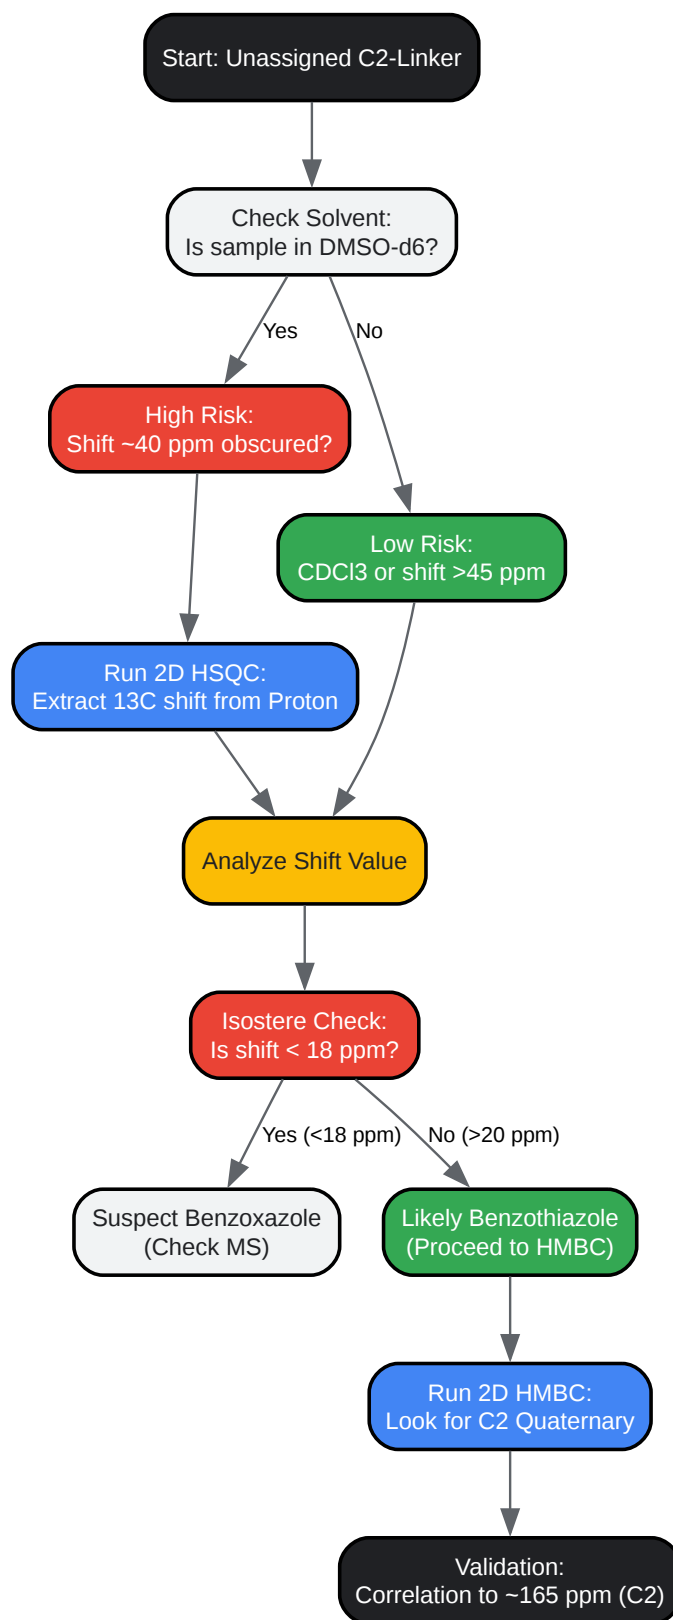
Start: Unassigned C2-Linker

Check Solvent:
Is sample in DMSO-d6?

Yes

No

High Risk:
Shift ~40 ppm obscured?

Low Risk:
CDCl3 or shift >45 ppm

Run 2D HSQC:
Extract 13C shift from Proton

Analyze Shift Value

Isostere Check:
Is shift < 18 ppm?

Yes (<18 ppm)

No (>20 ppm)

Suspect Benzoxazole
(Check MS)

Likely Benzothiazole
(Proceed to HMBC)

Run 2D HMBC:
Look for C2 Quaternary

Validation:
Correlation to ~165 ppm (C2)